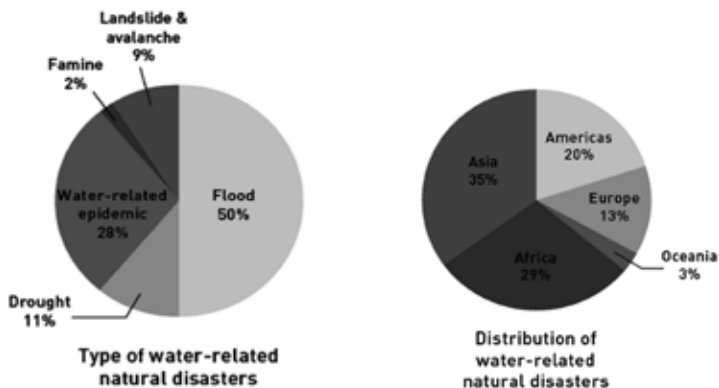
Landslide & avalanche 9%

Famine 2%

Water-related epidemic 28%

Flood 50%

Drought 11%

Type of water-related natural disasters

Asia 35%

Americas 20%

Europe 13%

Africa 29%

Oceania 3%

Distribution of water-related natural disasters